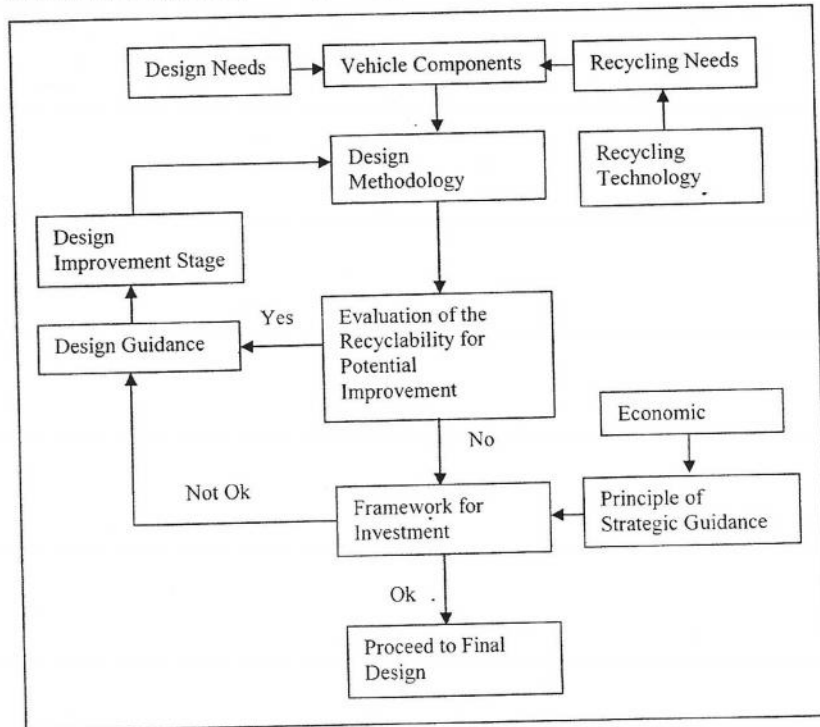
Design Needs

Vehicle Components

Recycling Needs

Design Methodology

Recycling Technology

Design Improvement Stage

Yes

Design Guidance

Evaluation of the Recyclability for Potential Improvement

No

Economic

Not Ok

Framework for Investment

Principle of Strategic Guidance

Ok

Proceed to Final Design